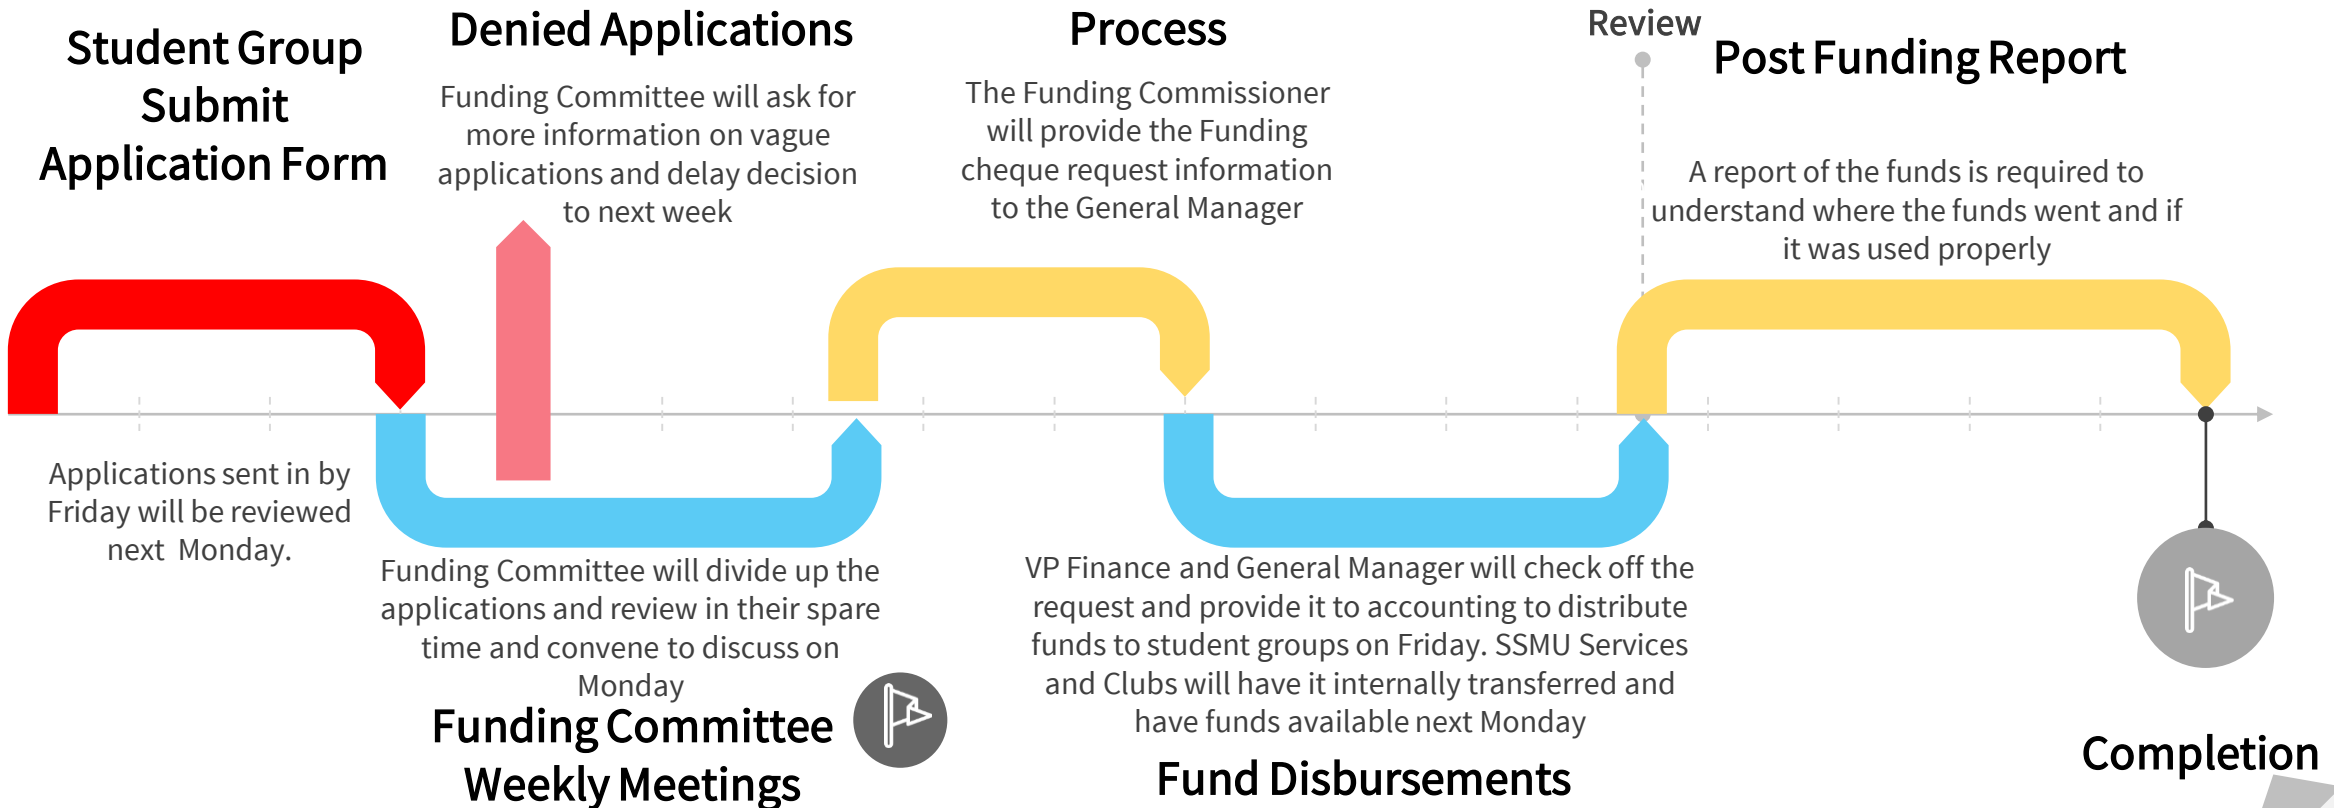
Student Group Submit Application Form

Denied Applications

Funding Committee will ask for more information on vague applications and delay decision to next week

Process

The Funding Commissioner will provide the Funding cheque request information to the General Manager

Review

Post Funding Report

A report of the funds is required to understand where the funds went and if it was used properly

Applications sent in by Friday will be reviewed next Monday.

Funding Committee will divide up the applications and review in their spare time and convene to discuss on Monday

Funding Committee Weekly Meetings

VP Finance and General Manager will check off the request and provide it to accounting to distribute funds to student groups on Friday. SSMU Services and Clubs will have it internally transferred and have funds available next Monday

Fund Disbursements

Completion